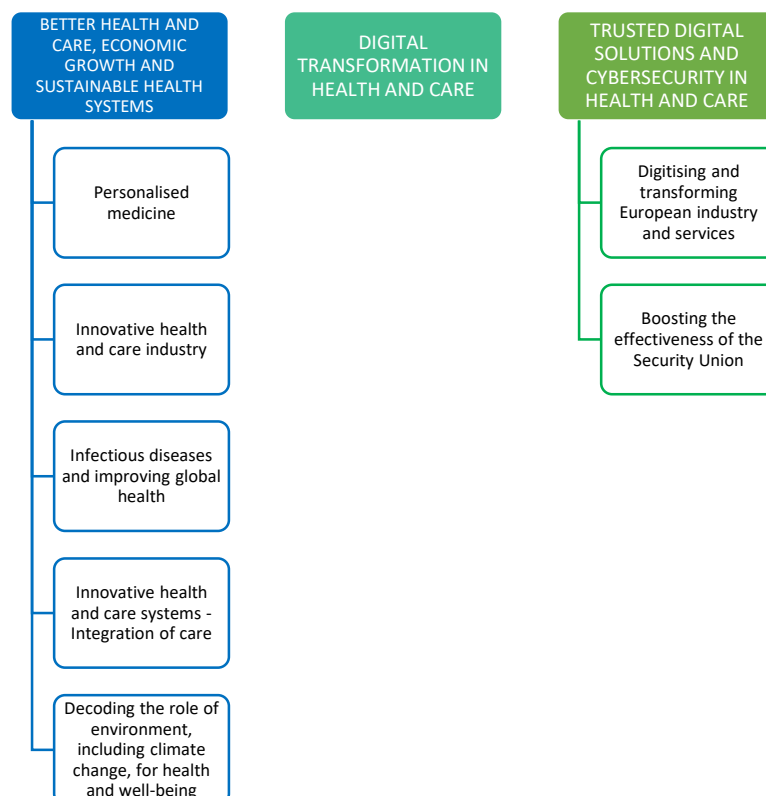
BETTER HEALTH AND CARE, ECONOMIC GROWTH AND SUSTAINABLE HEALTH SYSTEMS

Personalised medicine

Innovative health and care industry

Infectious diseases and improving global health

Innovative health and care systems - Integration of care

Decoding the role of environment, including climate change, for health and well-being

DIGITAL TRANSFORMATION IN HEALTH AND CARE

TRUSTED DIGITAL SOLUTIONS AND CYBERSECURITY IN HEALTH AND CARE

Digitising and transforming European industry and services

Boosting the effectiveness of the Security Union